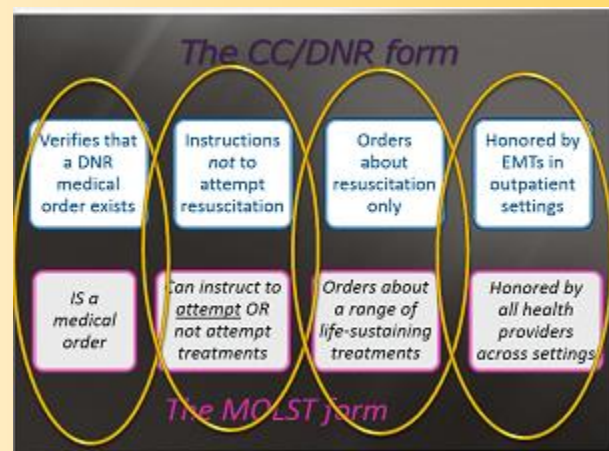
The CC/DNR form

Verifies that a DNR medical order exists

Instructions *not* to attempt resuscitation

Orders about resuscitation only

Honored by EMTs in outpatient settings

IS a medical order

Can instruct to attempt OR not attempt treatments

Orders about a range of life-sustaining treatments

Honored by all health providers across settings

The MOLST form